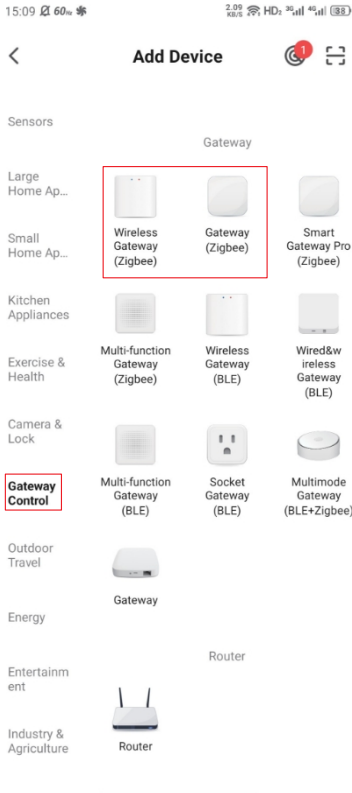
15:09 60Hz 2.09 KB/S HD2 3G 4G 88

Add Device

1

Sensors

Large Home Ap...

Small Home Ap...

Kitchen Appliances

Exercise & Health

Camera & Lock

Gateway Control

Outdoor Travel

Energy

Entertainment

Industry & Agriculture

Gateway

Wireless Gateway (Zigbee)

Gateway (Zigbee)

Smart Gateway Pro (Zigbee)

Multi-function Gateway (Zigbee)

Wireless Gateway (BLE)

Wired&wireless Gateway (BLE)

Multi-function Gateway (BLE)

Socket Gateway (BLE)

Multimode Gateway (BLE+Zigbee)

Gateway

Router

Router